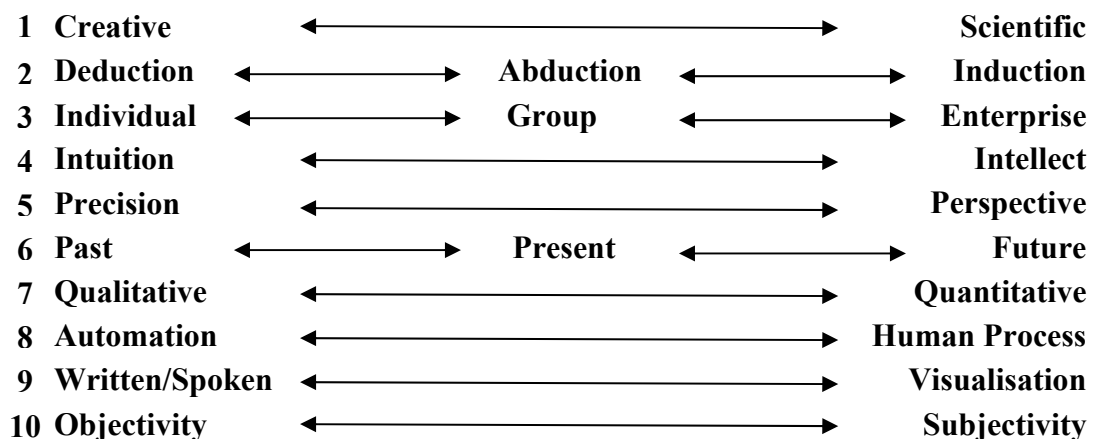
1 Creative ⟷ Scientific
2 Deduction ⟷ Abduction ⟷ Induction
3 Individual ⟷ Group ⟷ Enterprise
4 Intuition ⟷ Intellect
5 Precision ⟷ Perspective
6 Past ⟷ Present ⟷ Future
7 Qualitative ⟷ Quantitative
8 Automation ⟷ Human Process
9 Written/Spoken ⟷ Visualisation
10 Objectivity ⟷ Subjectivity